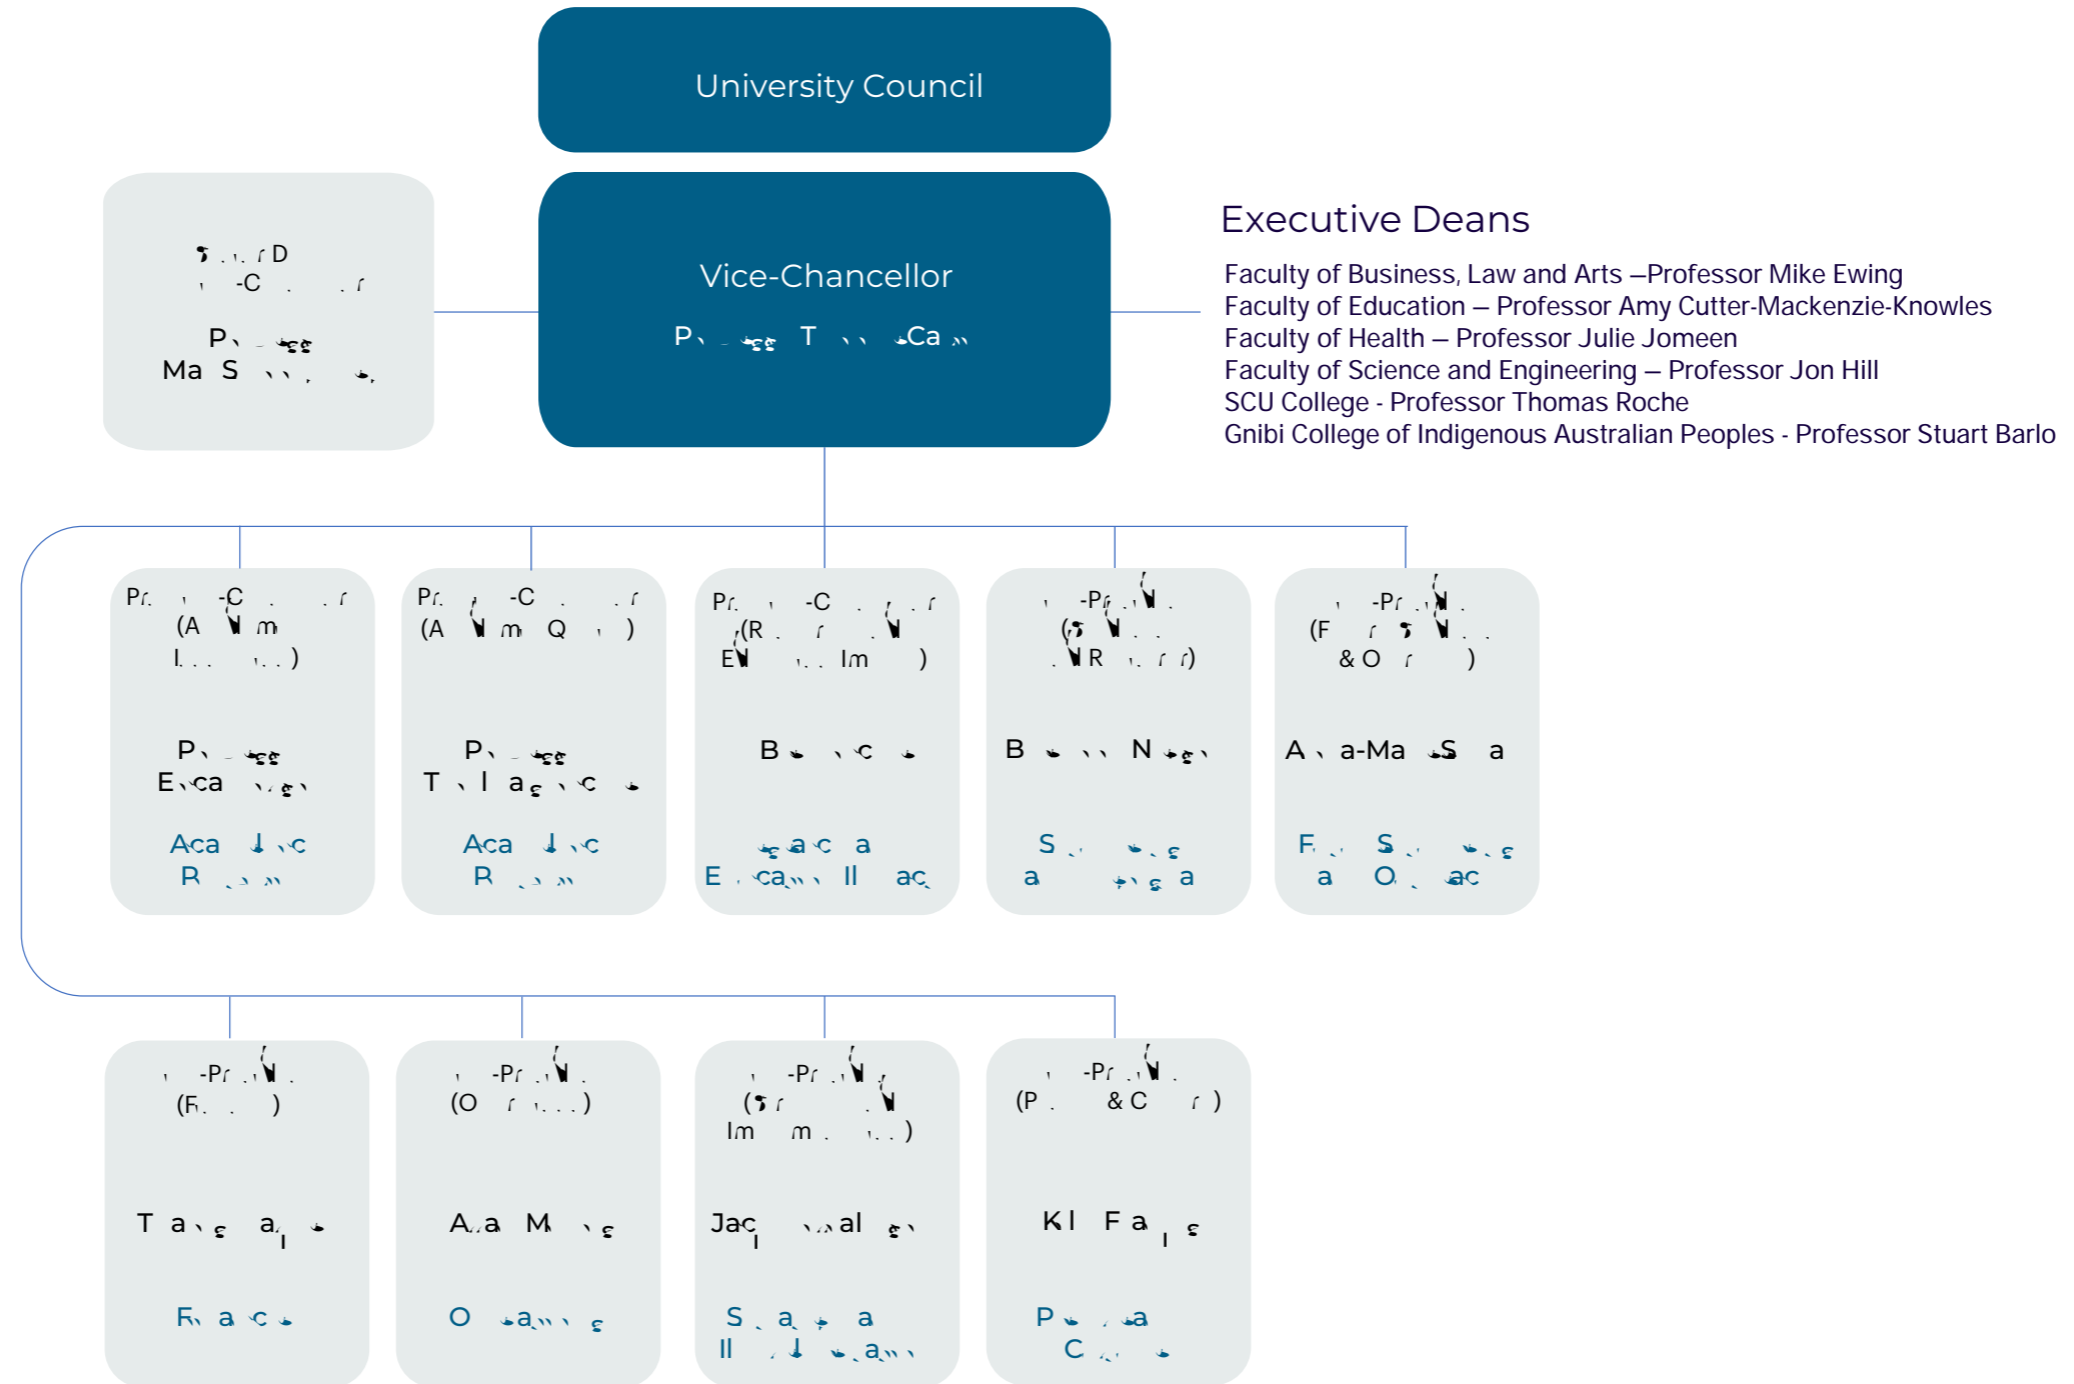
University Council

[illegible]

Vice-Chancellor

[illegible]

Executive Deans

Faculty of Business, Law and Arts –Professor Mike Ewing
Faculty of Education – Professor Amy Cutter-Mackenzie-Knowles
Faculty of Health – Professor Julie Jomeen
Faculty of Science and Engineering – Professor Jon Hill
SCU College - Professor Thomas Roche
Gnibi College of Indigenous Australian Peoples - Professor Stuart Barlo

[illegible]

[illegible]

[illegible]

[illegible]

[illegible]

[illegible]

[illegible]

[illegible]

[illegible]